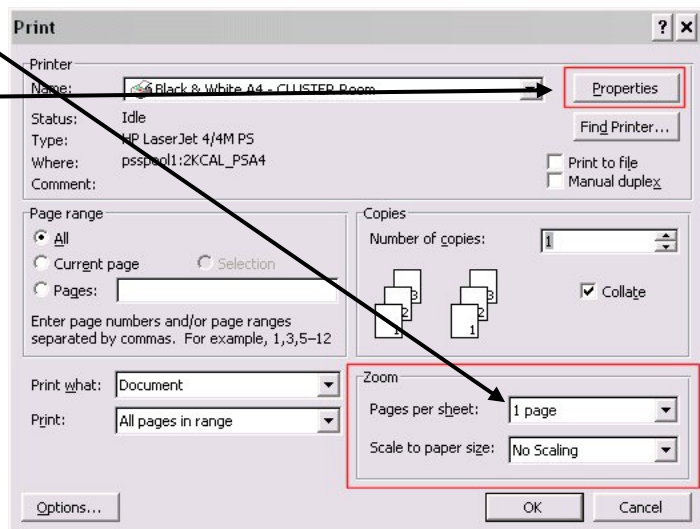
Print

Printer

Name: Black & White A4 - CLUSTER Room

Properties

Status: Idle

Type: HP LaserJet 4/4M PS

Where: psspool1:2KCAL_PSA4

Comment:

Find Printer...

Print to file

Manual duplex

Page range

All

Current page

Selection

Pages:

Enter page numbers and/or page ranges separated by commas. For example, 1,3,5–12

Copies

Number of copies: 1

3 2 1 3 2 1

Collate

Print what: Document

Print: All pages in range

Zoom

Pages per sheet: 1 page

Scale to paper size: No Scaling

Options...

OK

Cancel